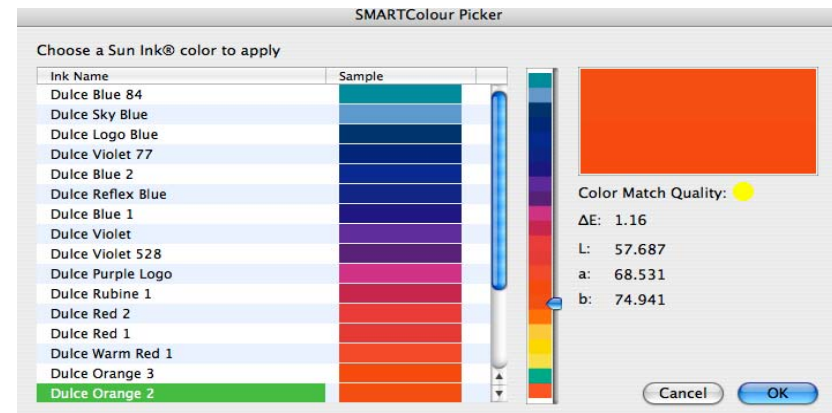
SMARTColour Picker

Choose a Sun Ink® color to apply

| Ink Name | Sample |
|---|---|
| Dulce Blue 84 | |
| Dulce Sky Blue | |
| Dulce Logo Blue | |
| Dulce Violet 77 | |
| Dulce Blue 2 | |
| Dulce Reflex Blue | |
| Dulce Blue 1 | |
| Dulce Violet | |
| Dulce Violet 528 | |
| Dulce Purple Logo | |
| Dulce Rubine 1 | |
| Dulce Red 2 | |
| Dulce Red 1 | |
| Dulce Warm Red 1 | |
| Dulce Orange 3 | |
| Dulce Orange 2 | |

Color Match Quality:

ΔE: 1.16

L: 57.687

a: 68.531

b: 74.941

Cancel

OK